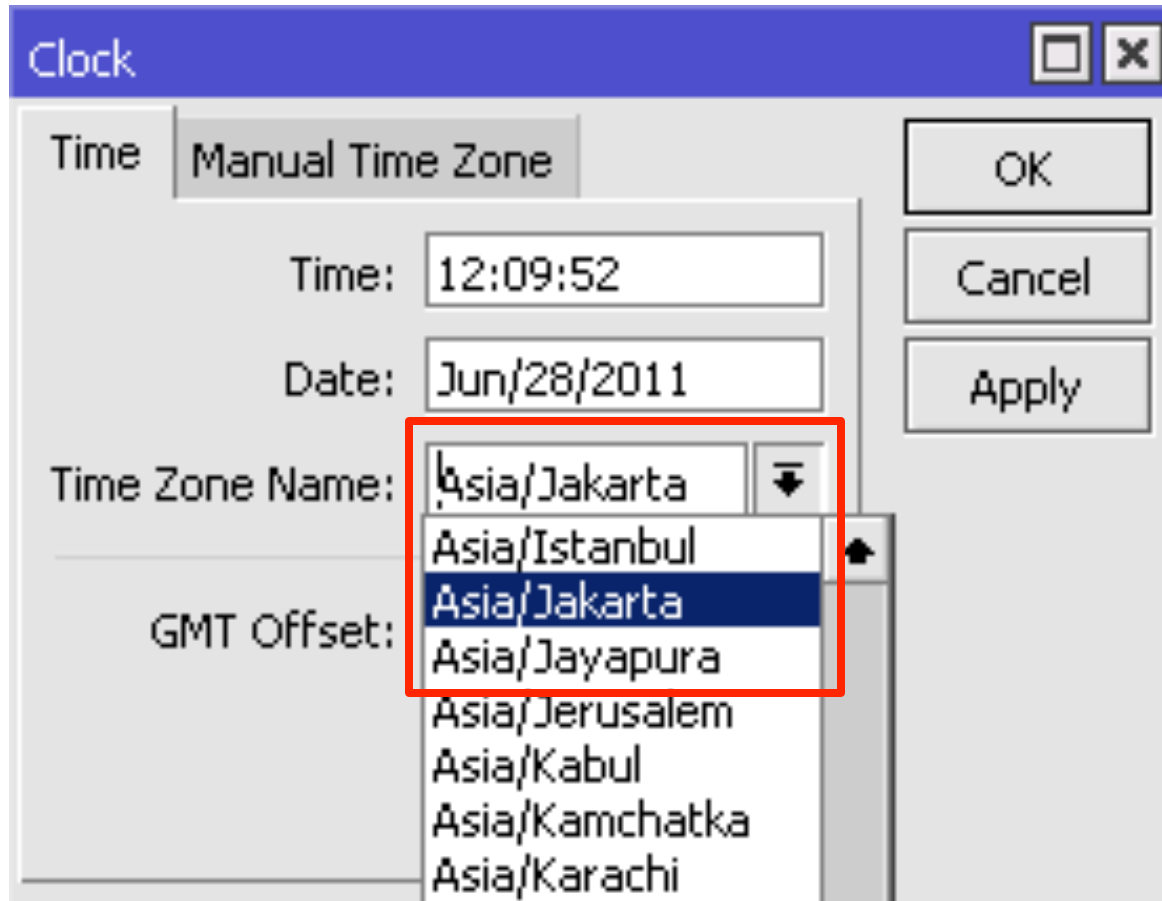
Clock

Time
Manual Time Zone

OK
Cancel
Apply

Time: 12:09:52
Date: Jun/28/2011
Time Zone Name: Asia/Jakarta
GMT Offset:

Asia/Istanbul
Asia/Jakarta
Asia/Jayapura
Asia/Jerusalem
Asia/Kabul
Asia/Kamchatka
Asia/Karachi